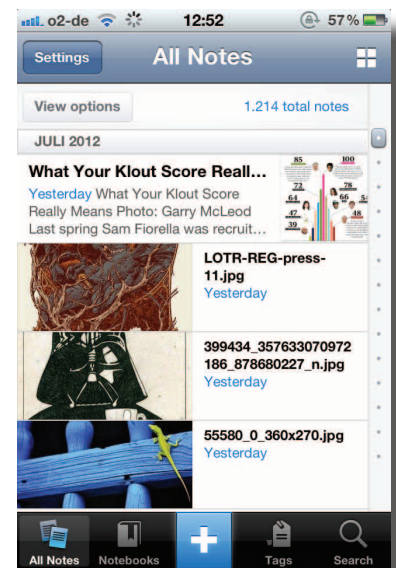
o2-de 12:52 57 %

Settings All Notes

View options 1.214 total notes

JULI 2012

What Your Klout Score Reall...
Yesterday What Your Klout Score Really Means Photo: Garry McLeod Last spring Sam Fiorella was recruit...

85 100 72 64 66 47 58 35

LOTR-REG-press-11.jpg
Yesterday

399434_357633070972186_878680227_n.jpg
Yesterday

55580_0_360x270.jpg
Yesterday

All Notes Notebooks Tags Search